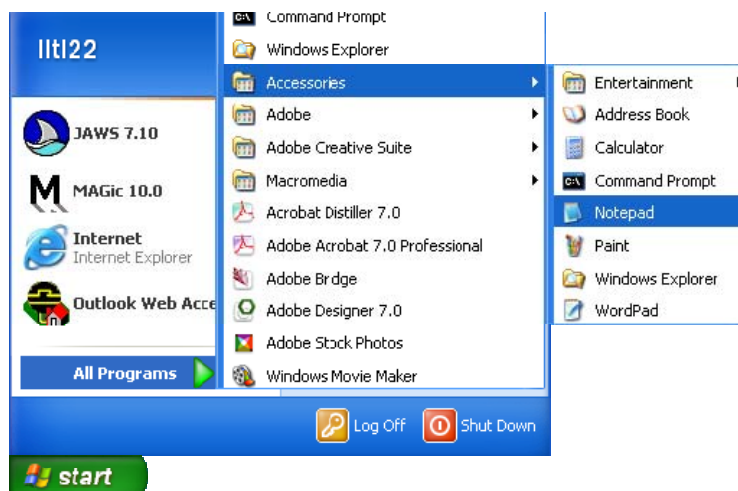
lltl22

JAWS 7.10

MAGic 10.0

Internet
Internet Explorer

Outlook Web Acce

All Programs

Command Prompt
Windows Explorer
Accessories
Adobe
Adobe Creative Suite
Macromedia
Acrobat Distiller 7.0
Adobe Acrobat 7.0 Professional
Adobe Brdge
Adobe Designer 7.0
Adobe Stock Photos
Windows Movie Maker

Entertainment
Address Book
Calculator
Command Prompt
Notepad
Paint
Windows Explorer
WordPad

Log Off
Shut Down

start